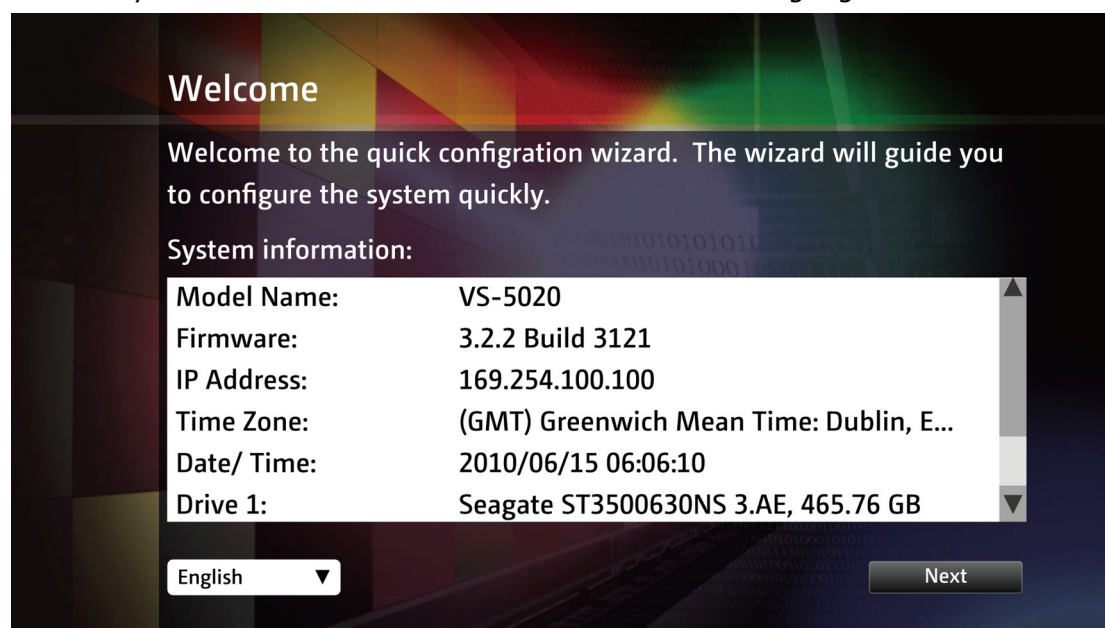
Welcome

Welcome to the quick configration wizard. The wizard will guide you to configure the system quickly.

System information:

| | |
|---|---|
| Model Name: | VS-5020 |
| Firmware: | 3.2.2 Build 3121 |
| IP Address: | 169.254.100.100 |
| Time Zone: | (GMT) Greenwich Mean Time: Dublin, E... |
| Date/ Time: | 2010/06/15 06:06:10 |
| Drive 1: | Seagate ST3500630NS 3.AE, 465.76 GB |

English

Next